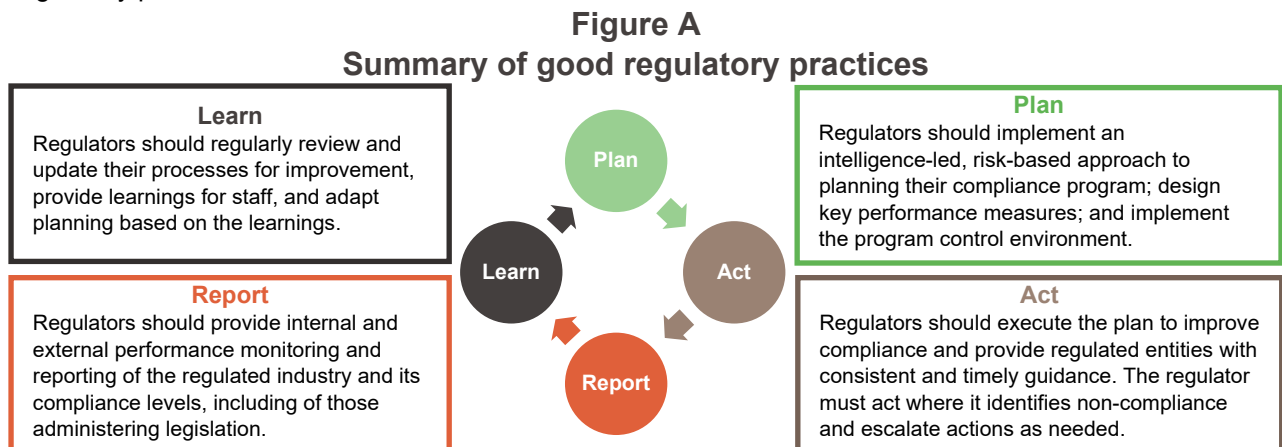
Figure A
Summary of good regulatory practices

Learn
Regulators should regularly review and update their processes for improvement, provide learnings for staff, and adapt planning based on the learnings.

Report
Regulators should provide internal and external performance monitoring and reporting of the regulated industry and its compliance levels, including of those administering legislation.

Plan

Act

Report

Learn

Plan
Regulators should implement an intelligence-led, risk-based approach to planning their compliance program; design key performance measures; and implement the program control environment.

Act
Regulators should execute the plan to improve compliance and provide regulated entities with consistent and timely guidance. The regulator must act where it identifies non-compliance and escalate actions as needed.